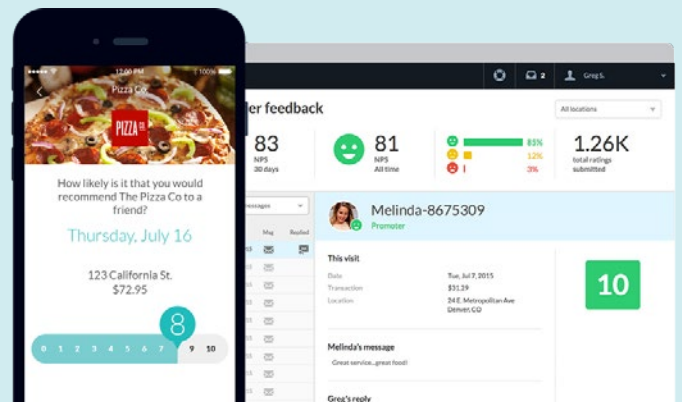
12:00 PM 100%

Pizza Co

PIZZA CO

How likely is it that you would recommend The Pizza Co to a friend?

Thursday, July 16

123 California St.
$72.95

8

0 1 2 3 4 5 6 7 9 10

2 Greg S.

ler feedback

All locations

83
NPS
30 days

81
NPS
All time

83%
12%
3%

1.26K
total ratings submitted

messages

Msg Replied

Melinda-8675309
Promoter

This visit

Date Tue, Jul 7, 2015
Transaction $31.29
Location 24 E. Metropolitan Ave Denver, CO

10

Melinda's message
Great service...great food!

Greg's reply